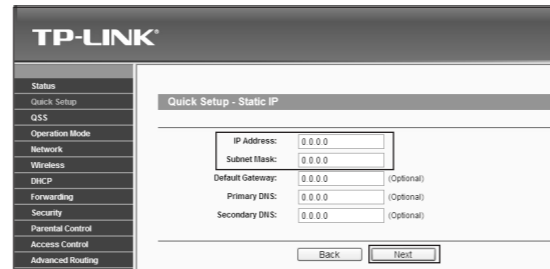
TP-LINK®

Status
Quick Setup
QSS
Operation Mode
Network
Wireless
DHCP
Forwarding
Security
Parental Control
Access Control
Advanced Routing

Quick Setup - Static IP

IP Address: 0.0.0.0
Subnet Mask: 0.0.0.0
Default Gateway: 0.0.0.0 (Optional)
Primary DNS: 0.0.0.0 (Optional)
Secondary DNS: 0.0.0.0 (Optional)

Back Next